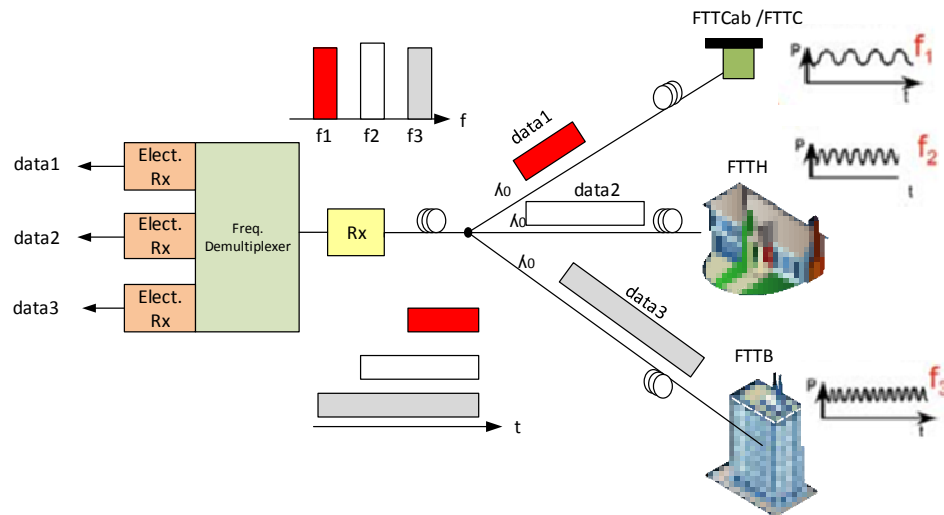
FTTCab /FTTC

P
t
$f_1$

f1 f2 f3 f

data1
data2
data3

Elect. Rx
Elect. Rx
Elect. Rx

Freq. Demultiplexer

Rx

data1

$\lambda_0$
data2
$\lambda_0$
$\lambda_0$

data3

FTTH

P
t
$f_2$

FTTB

P
t
$f_3$

t